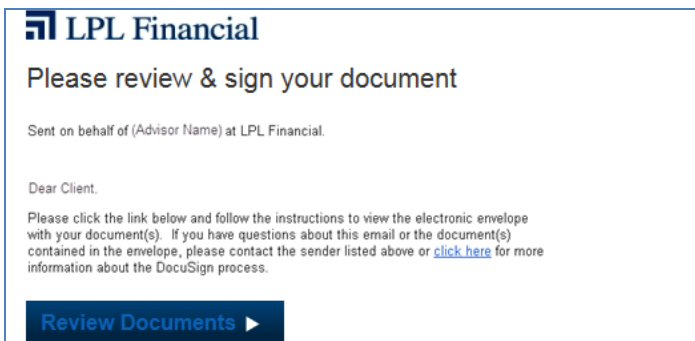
LPL Financial

Please review & sign your document

Sent on behalf of (Advisor Name) at LPL Financial.

Dear Client,

Please click the link below and follow the instructions to view the electronic envelope with your document(s). If you have questions about this email or the document(s) contained in the envelope, please contact the sender listed above or click here for more information about the DocuSign process.

Review Documents ▶